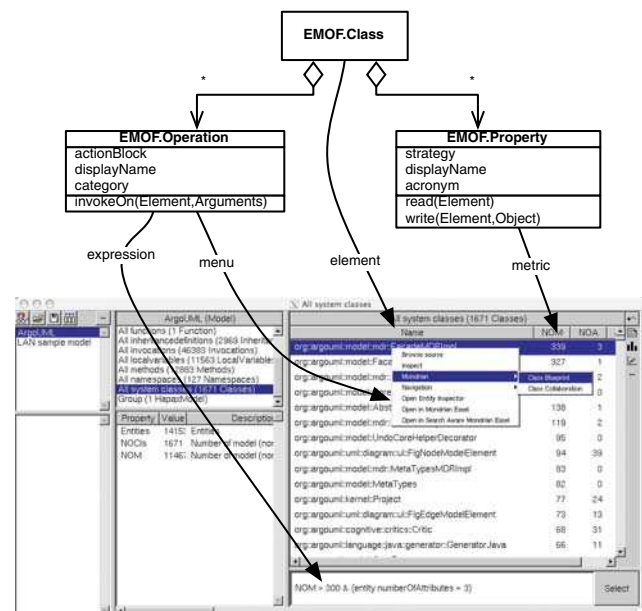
EMOF.Class

*

*

EMOF.Operation
actionBlock
displayName
category
invokeOn(Element,Arguments)

EMOF.Property
strategy
displayName
acronym
read(Element)
write(Element,Object)

expression

menu

element

metric

ArgoUML
LAN sample model

ArgoUML (Model)
All functions (1 Function)
All inheritancedefinitions (2969 Inherit
All invocations (46383 Invocations)
All localvariables (11563 LocalVariable
All methods (11883 Methods)
All namespaces (127 Namespaces)
All system classes (1671 Classes)
Group (1 HapaxModel)

| Property | Value | Description |
|---|---|---|
| Entities | 1415 | Entities |
| NOCls | 1671 | Number of model (nor |
| NOM | 1146 | Number of model (nor |

All system classes

All system classes (1671 Classes)

| Name | NOM | NOA |
|---|---|---|
| org::argouml::model::mdr::FacadeMDRImpl | 339 | 3 |
| org::argouml::model::Face | 327 | 1 |
| org::argouml::model::mdr: | | 2 |
| org::argouml::model::mdr: | | 0 |
| org::argouml::model::Abst | 138 | 1 |
| org::argouml::model::mdr: | 119 | 2 |
| org::argouml::model::UndoCoreHelperDecorator | 95 | 0 |
| org::argouml::uml::diagram::ui::FigNodeModelElement | 94 | 39 |
| org::argouml::model::mdr::MetaTypesMDRImpl | 83 | 0 |
| org::argouml::model::MetaTypes | 82 | 0 |
| org::argouml::kernel::Project | 77 | 24 |
| org::argouml::uml::diagram::ui::FigEdgeModelElement | 73 | 13 |
| org::argouml::cognitive::critics::Critic | 68 | 31 |
| org::argouml::language::java::generator::GeneratorJava | 56 | 11 |

Browse source
Inspect
Mondrian
Navigation
Open Entity Inspector
Open in Mondrian Easel
Open in Search Aware Mondrian Easel

Class Blueprint
Class Collaboration

NOM > 300 & (entity numberOfAttributes > 3)

Select